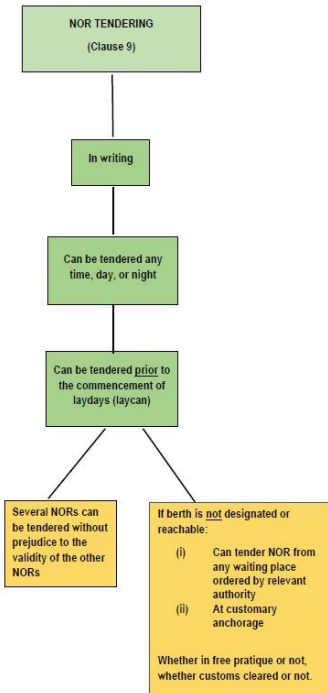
NOR TENDERING

(Clause 9)

In writing

Can be tendered any time, day, or night

Can be tendered prior to the commencement of laydays (laycan)

Several NORs can be tendered without prejudice to the validity of the other NORs

If berth is not designated or reachable:

(i) Can tender NOR from any waiting place ordered by relevant authority

(ii) At customary anchorage

Whether in free pratique or not, whether customs cleared or not.